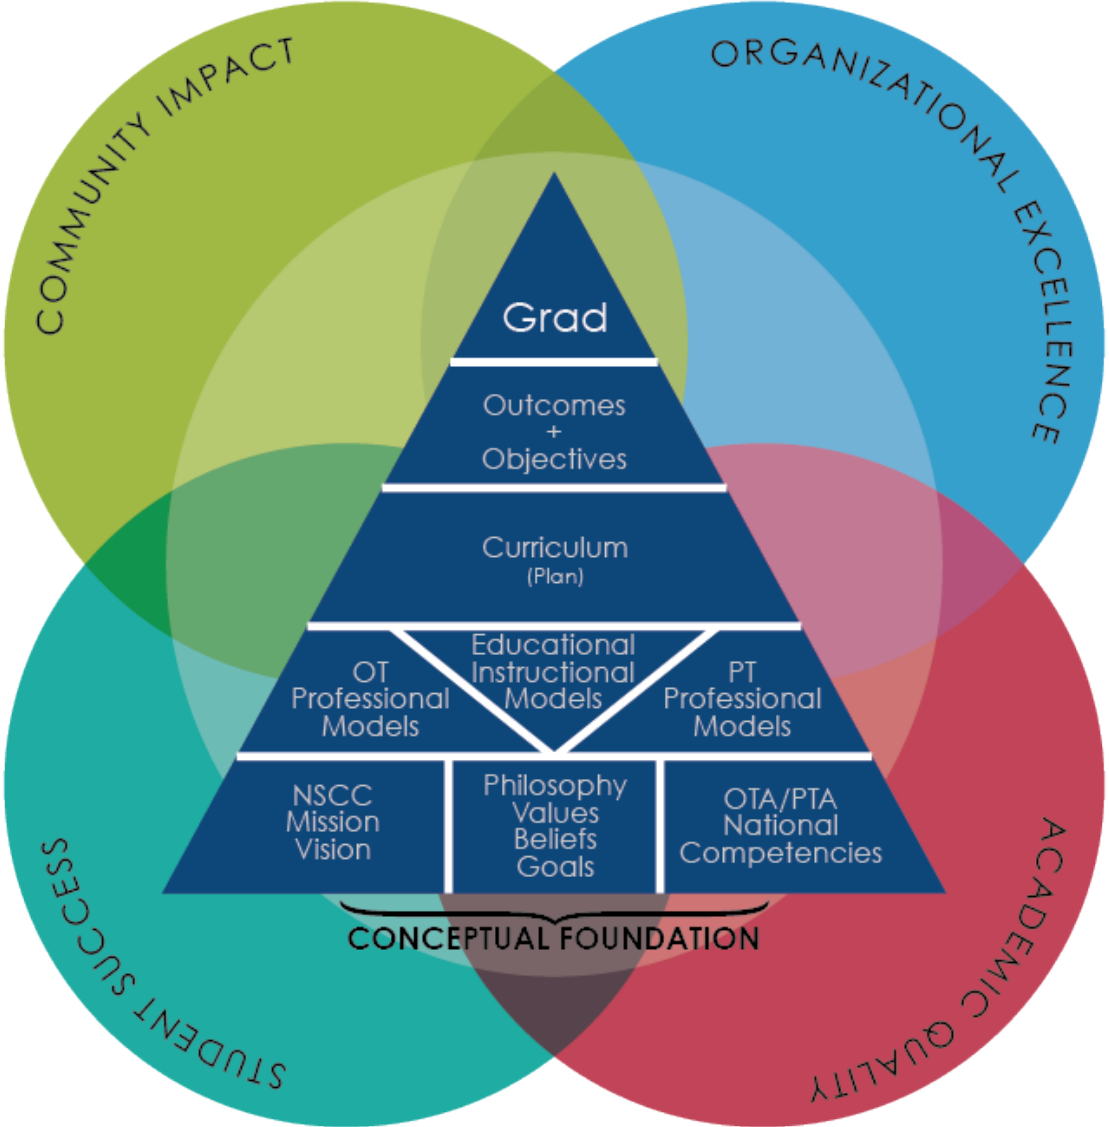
COMMUNITY IMPACT

ORGANIZATIONAL EXCELLENCE

Grad

Outcomes
+
Objectives

Curriculum
(Plan)

OT
Professional
Models

Educational
Instructional
Models

PT
Professional
Models

NSCC
Mission
Vision

Philosophy
Values
Beliefs
Goals

OTA/PTA
National
Competencies

CONCEPTUAL FOUNDATION

STUDENT SUCCESS

ACADEMIC QUALITY